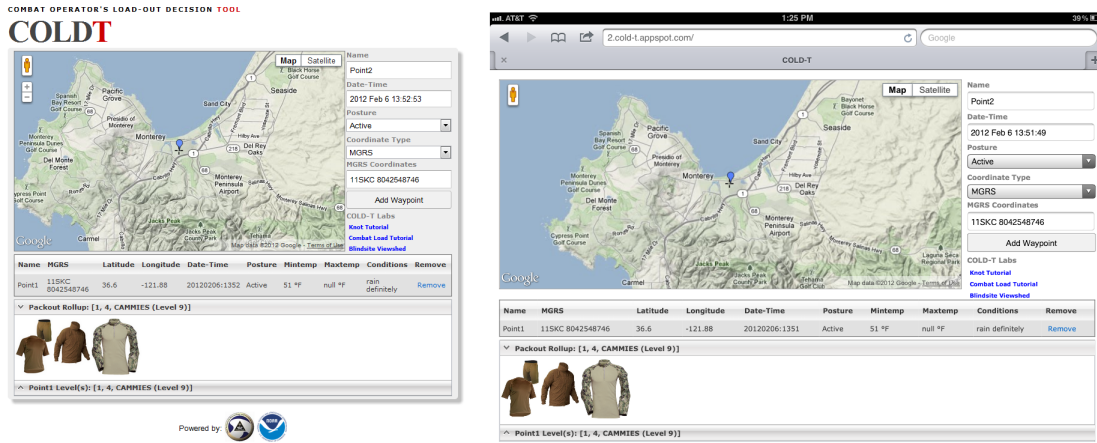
COMBAT OPERATOR'S LOAD-OUT DECISION TOOL
COLDT

Map Satellite

Pacific Grove
Spanish Bay Resort Golf Course
Presidio of Monterey
Monterey Peninsula Dunes Golf Course
Del Monte Forest
Cypress Point Golf Course
Carmel
Jacks Peak
Jacks Peak County Park
Monterey
Black Horse Golf Course
Sand City
Seaside
Del Rey Oaks
Monterey Peninsula Airport
Google
Map data ©2012 Google - Terms of Use

Name
Point2
Date-Time
2012 Feb 6 13:52:53
Posture
Active
Coordinate Type
MGRS
MGRS Coordinates
11SKC 8042548746
Add Waypoint
COLD-T Labs
Knot Tutorial
Combat Load Tutorial
Blindsite Viewshed

| Name | MGRS | Latitude | Longitude | Date-Time | Posture | Mintemp | Maxtemp | Conditions | Remove |
|---|---|---|---|---|---|---|---|---|---|
| Point1 | 11SKC 8042548746 | 36.6 | -121.88 | 20120206:1352 | Active | 51 °F | null °F | rain definitely | Remove |

Packout Rollup: [1, 4, CAMMIES (Level 9)]

Point1 Level(s): [1, 4, CAMMIES (Level 9)]

Powered by:

AT&T 1:25 PM 39%
2.cold-t.appspot.com/
Google
COLD-T

Map Satellite

Pacific Grove
Spanish Bay Resort Golf Course
Presidio of Monterey
Monterey Peninsula Dunes Golf Course
Del Monte Forest
Cypress Point Golf Course
Carmel
Jacks Peak
Monterey
Bayonet Black Horse Golf Course
Sand City
Seaside
Del Rey Oaks
Monterey Peninsula Airport
Laguna Seca Recreation Area
Google
Map data ©2012 Google - Terms of Use

Name
Point2
Date-Time
2012 Feb 6 13:51:49
Posture
Active
Coordinate Type
MGRS
MGRS Coordinates
11SKC 8042548746
Add Waypoint
COLD-T Labs
Knot Tutorial
Combat Load Tutorial
Blindsite Viewshed

| Name | MGRS | Latitude | Longitude | Date-Time | Posture | Mintemp | Maxtemp | Conditions | Remove |
|---|---|---|---|---|---|---|---|---|---|
| Point1 | 11SKC 8042548746 | 36.6 | -121.88 | 20120206:1351 | Active | 51 °F | null °F | rain definitely | Remove |

Packout Rollup: [1, 4, CAMMIES (Level 9)]

Point1 Level(s): [1, 4, CAMMIES (Level 9)]